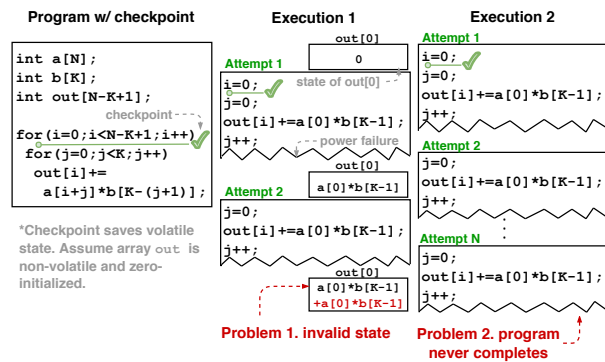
Program w/ checkpoint

int a[N];
int b[K];
int out[N-K+1];

checkpoint

for(i=0;i<N-K+1;i++)
 for(j=0;j<K;j++)
  out[i]+=
   a[i+j]*b[K-(j+1)];

*Checkpoint saves volatile state. Assume array out is non-volatile and zero-initialized.

Execution 1

out[0]
0

Attempt 1
state of out[0]
i=0;
j=0;
out[i]+=a[0]*b[K-1];
j++;
power failure

out[0]
a[0]*b[K-1]

Attempt 2
j=0;
out[i]+=a[0]*b[K-1];
j++;

out[0]
a[0]*b[K-1]
+a[0]*b[K-1]

Problem 1. invalid state

Execution 2

Attempt 1
i=0;
j=0;
out[i]+=a[0]*b[K-1];
j++;

Attempt 2
j=0;
out[i]+=a[0]*b[K-1];
j++;

Attempt N
j=0;
out[i]+=a[0]*b[K-1];
j++;

Problem 2. program never completes